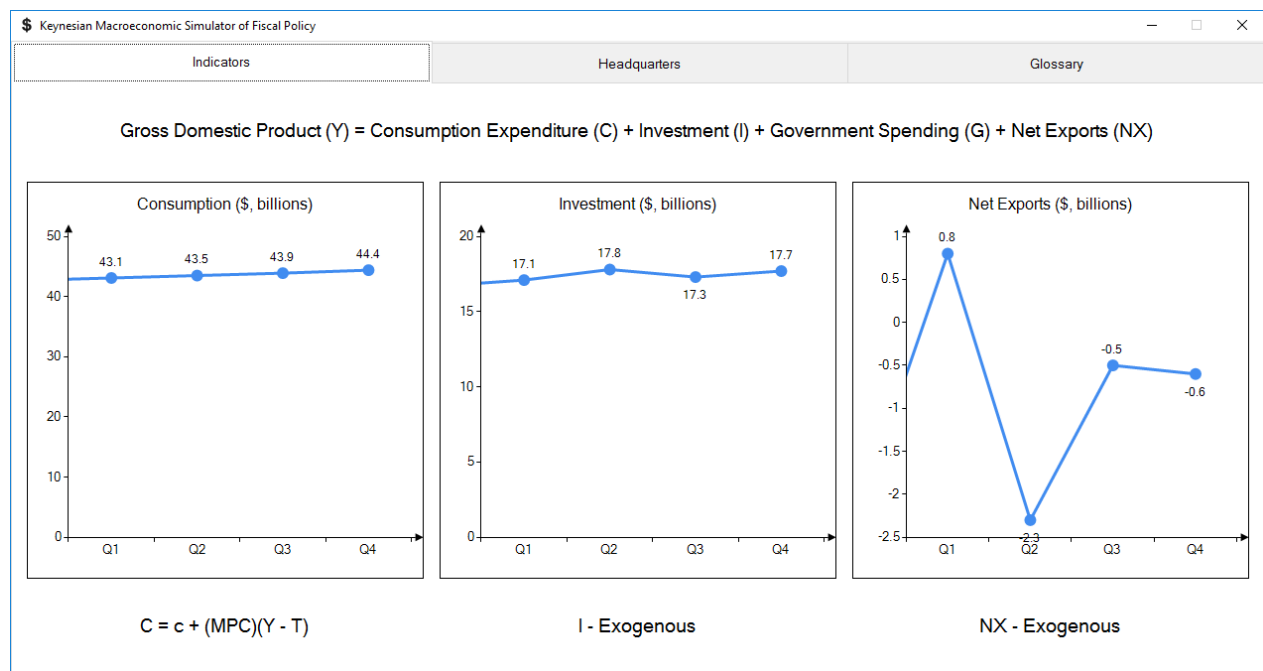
$ Keynesian Macroeconomic Simulator of Fiscal Policy

Indicators | Headquarters | Glossary

Gross Domestic Product (Y) = Consumption Expenditure (C) + Investment (I) + Government Spending (G) + Net Exports (NX)

Consumption ($, billions)

50
40
30
20
10
0

43.1 43.5 43.9 44.4

Q1 Q2 Q3 Q4

Investment ($, billions)

20
15
10
5
0

17.1 17.8 17.3 17.7

Q1 Q2 Q3 Q4

Net Exports ($, billions)

1
0.5
0
-0.5
-1
-1.5
-2
-2.5

0.8 -2.3 -0.5 -0.6

Q1 Q2 Q3 Q4

C = c + (MPC)(Y - T)

I - Exogenous

NX - Exogenous